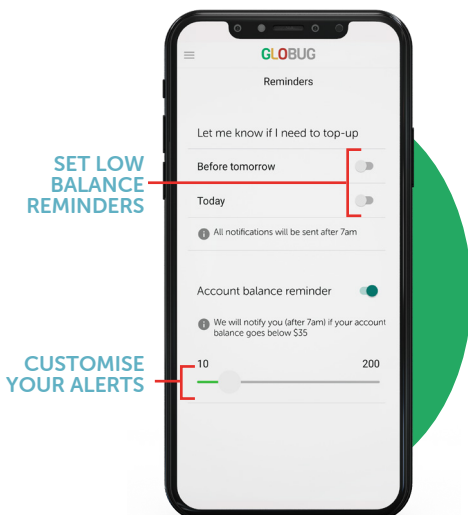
GLOBUG

Reminders

Let me know if I need to top-up

Before tomorrow

Today

All notifications will be sent after 7am

Account balance reminder

We will notify you (after 7am) if your account balance goes below $35

10

200

SET LOW BALANCE REMINDERS

CUSTOMISE YOUR ALERTS